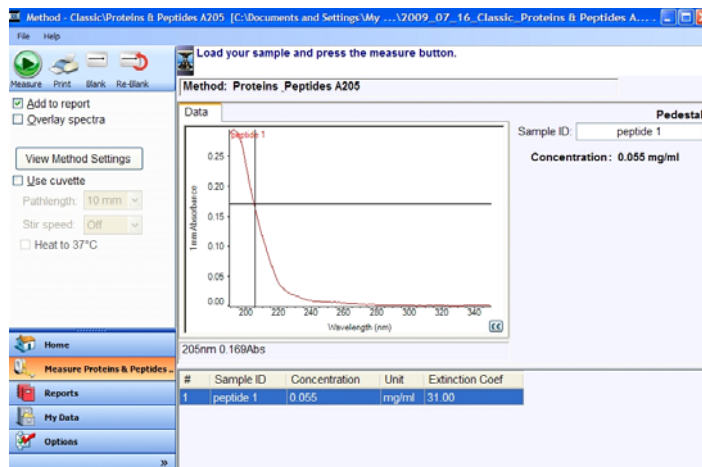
Method - Classic\Proteins & Peptides A205 [C:\Documents and Settings\My ...\2009_07_16_Classic_Proteins & Peptides A....

File Help

Measure Print Blank Re-Blank

Load your sample and press the measure button.

Method: Proteins_Peptides A205

☑ Add to report
☐ Overlay spectra

View Method Settings

☐ Use cuvette

Pathlength: 10 mm

Stir speed: Off

☐ Heat to 37°C

Data

Pedestal

Sample ID: peptide 1

Concentration: 0.055 mg/ml

peptide 1

0.25
0.20
0.15
0.10
0.05
0.00

1cm Absorbance

200 220 240 260 280 300 320 340

Wavelength (nm)

205nm 0.169Abs

| # | Sample ID | Concentration | Unit | Extinction Coef |
|---|---|---|---|---|
| 1 | peptide 1 | 0.055 | mg/ml | 31.00 |

Home

Measure Proteins & Peptides ...

Reports

My Data

Options